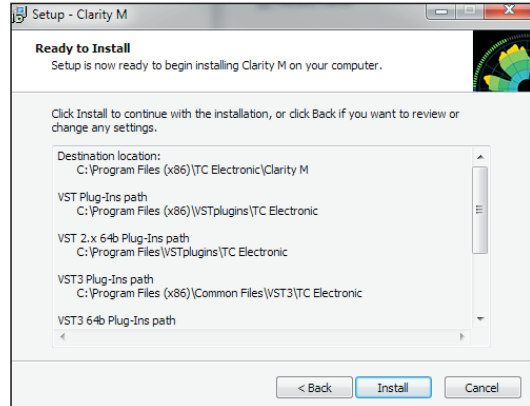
Setup - Clarity M

Ready to Install
Setup is now ready to begin installing Clarity M on your computer.

Click Install to continue with the installation, or click Back if you want to review or change any settings.

Destination location:
C:\Program Files (x86)\TC Electronic\Clarity M

VST Plug-Ins path
C:\Program Files (x86)\VSTplugins\TC Electronic

VST 2.x 64b Plug-Ins path
C:\Program Files\VSTplugins\TC Electronic

VST3 Plug-Ins path
C:\Program Files (x86)\Common Files\VST3\TC Electronic

VST3 64b Plug-Ins path

< Back | Install | Cancel